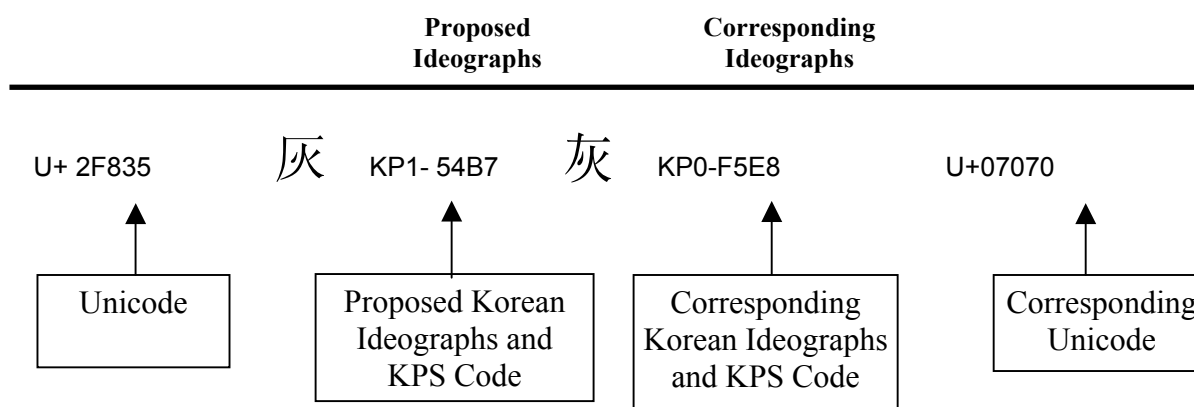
Proposed Ideographs

Corresponding Ideographs

U+ 2F835 灰 KP1- 54B7 灰 KP0-F5E8 U+07070

Unicode

Proposed Korean Ideographs and KPS Code

Corresponding Korean Ideographs and KPS Code

Corresponding Unicode